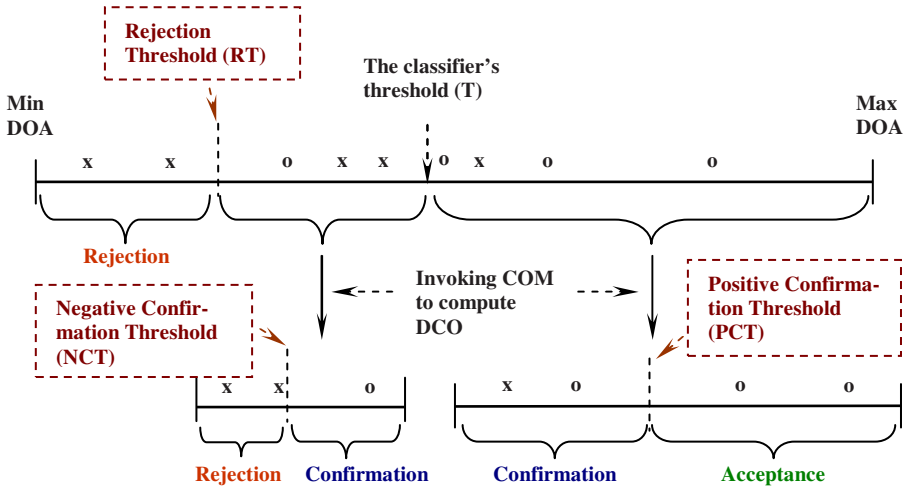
Rejection Threshold (RT)

The classifier's threshold (T)

Min DOA

Max DOA

x x o x x o x o o

Rejection

Invoking COM to compute DCO

Negative Confirmation Threshold (NCT)

Positive Confirmation Threshold (PCT)

x x o

x o o o

Rejection Confirmation

Confirmation Acceptance